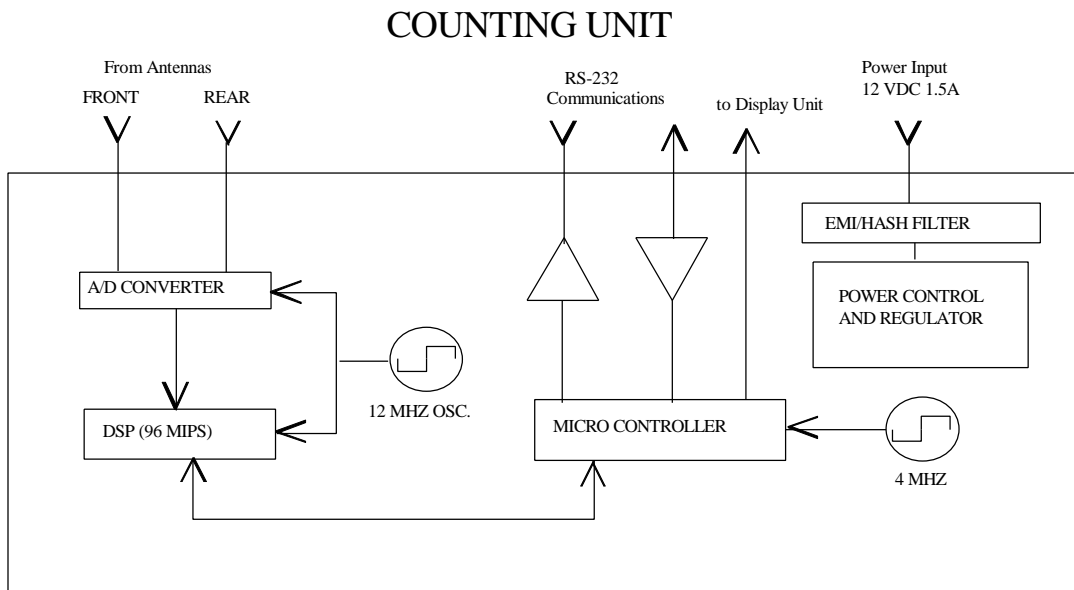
COUNTING UNIT

From Antennas

FRONT

REAR

RS-232 Communications

to Display Unit

Power Input 12 VDC 1.5A

EMI/HASH FILTER

POWER CONTROL AND REGULATOR

A/D CONVERTER

12 MHZ OSC.

DSP (96 MIPS)

MICRO CONTROLLER

4 MHZ